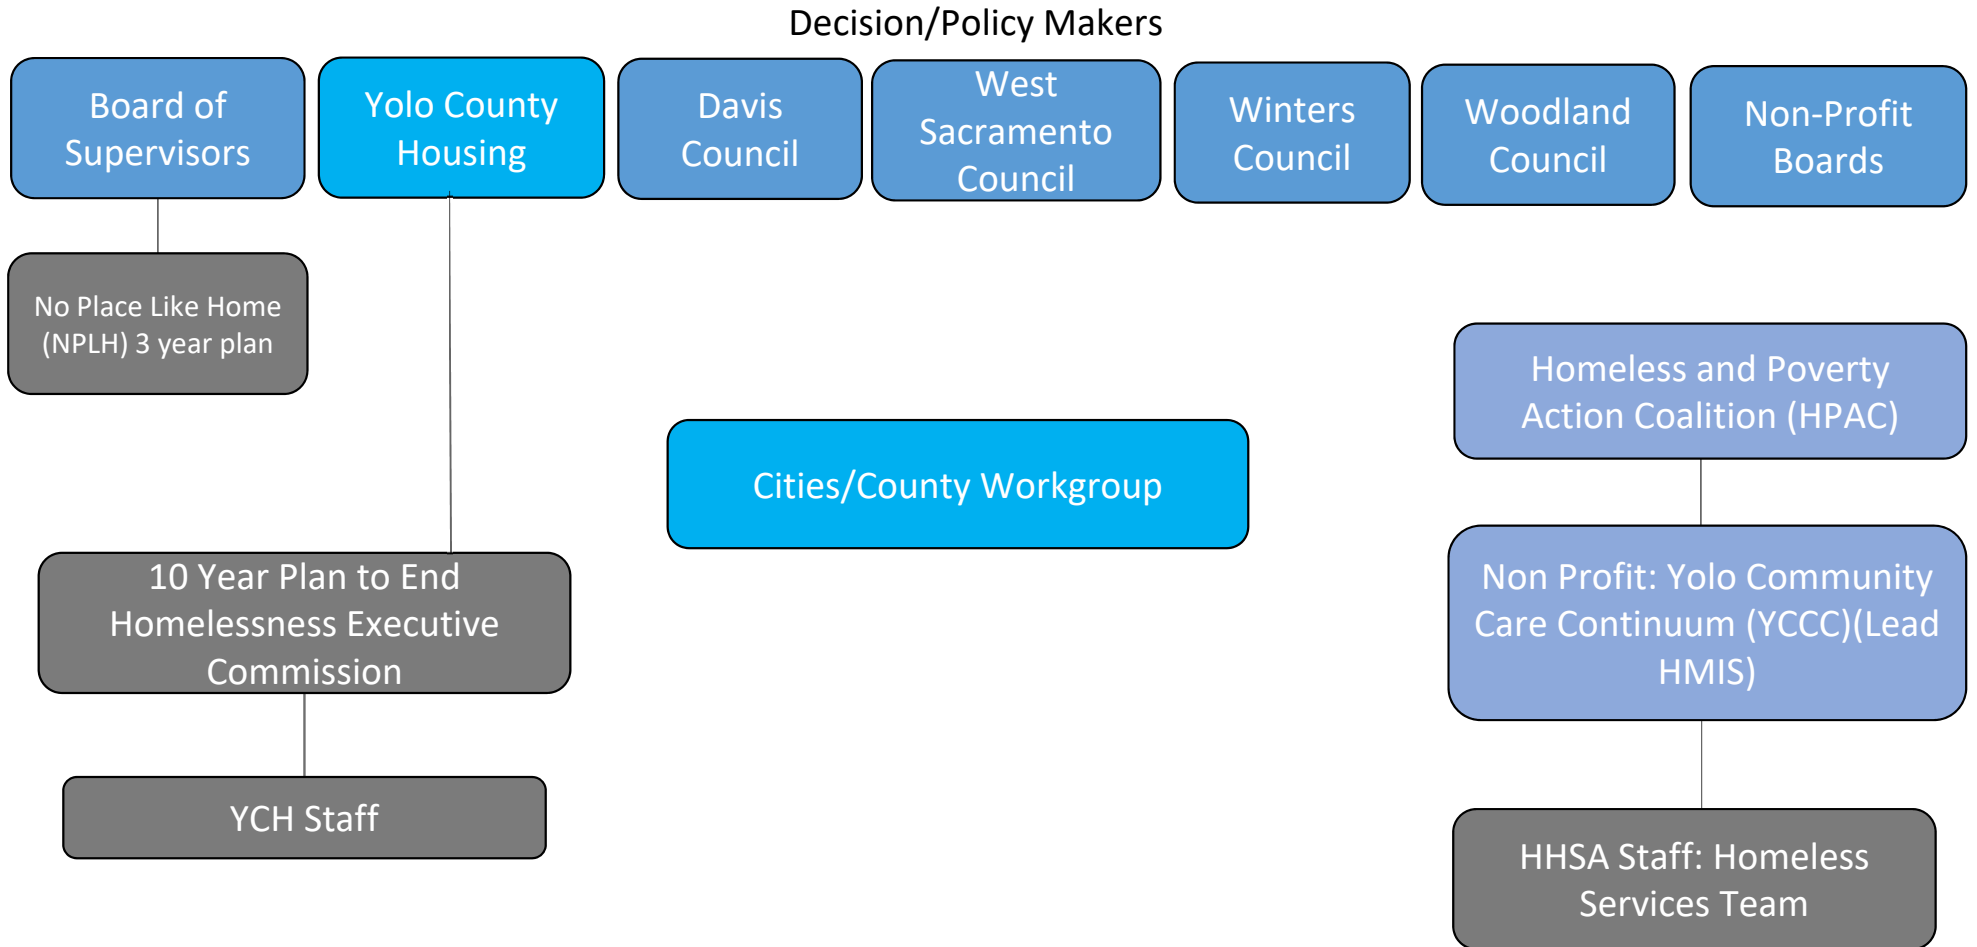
Decision/Policy Makers

Board of Supervisors

Yolo County Housing

Davis Council

West Sacramento Council

Winters Council

Woodland Council

Non-Profit Boards

No Place Like Home (NPLH) 3 year plan

Homeless and Poverty Action Coalition (HPAC)

Cities/County Workgroup

10 Year Plan to End Homelessness Executive Commission

Non Profit: Yolo Community Care Continuum (YCCC)(Lead HMIS)

YCH Staff

HHSA Staff: Homeless Services Team